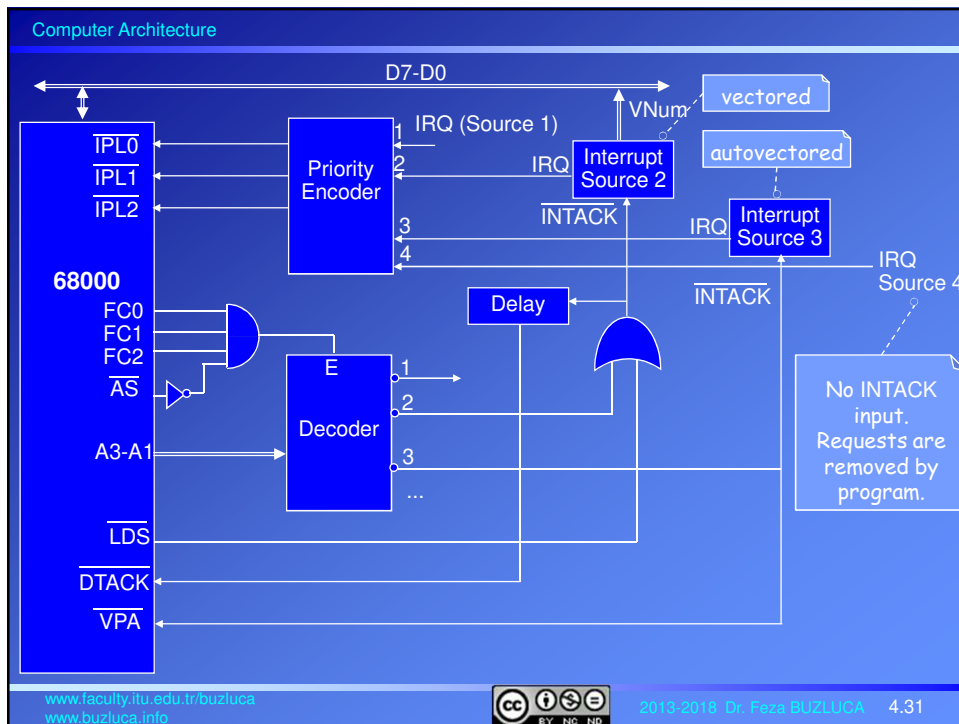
Computer Architecture

D7-D0

VNum

vectored

$\overline{IPL0}$
$\overline{IPL1}$
$\overline{IPL2}$

Priority Encoder

1 IRQ (Source 1)
2
3
4

IRQ
Interrupt Source 2

autovectored

$\overline{INTACK}$

IRQ
Interrupt Source 3

IRQ
Source 4

68000

FC0
FC1
FC2
$\overline{AS}$

Delay

$\overline{INTACK}$

E
Decoder
1
2
3
...

A3-A1

No INTACK input. Requests are removed by program.

$\overline{LDS}$
$\overline{DTACK}$
$\overline{VPA}$

www.faculty.itu.edu.tr/buzluca
www.buzluca.info

BY NC ND

2013-2018 Dr. Feza BUZLUCA 4.31